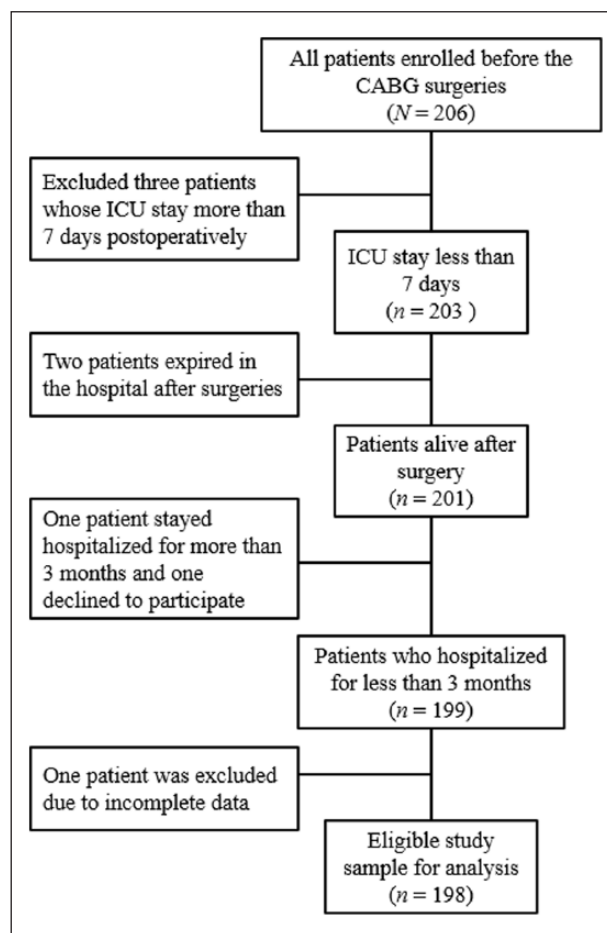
All patients enrolled before the CABG surgeries
($N = 206$)

Excluded three patients whose ICU stay more than 7 days postoperatively

ICU stay less than 7 days
($n = 203$ )

Two patients expired in the hospital after surgeries

Patients alive after surgery
($n = 201$)

One patient stayed hospitalized for more than 3 months and one declined to participate

Patients who hospitalized for less than 3 months
($n = 199$)

One patient was excluded due to incomplete data

Eligible study sample for analysis
($n = 198$)